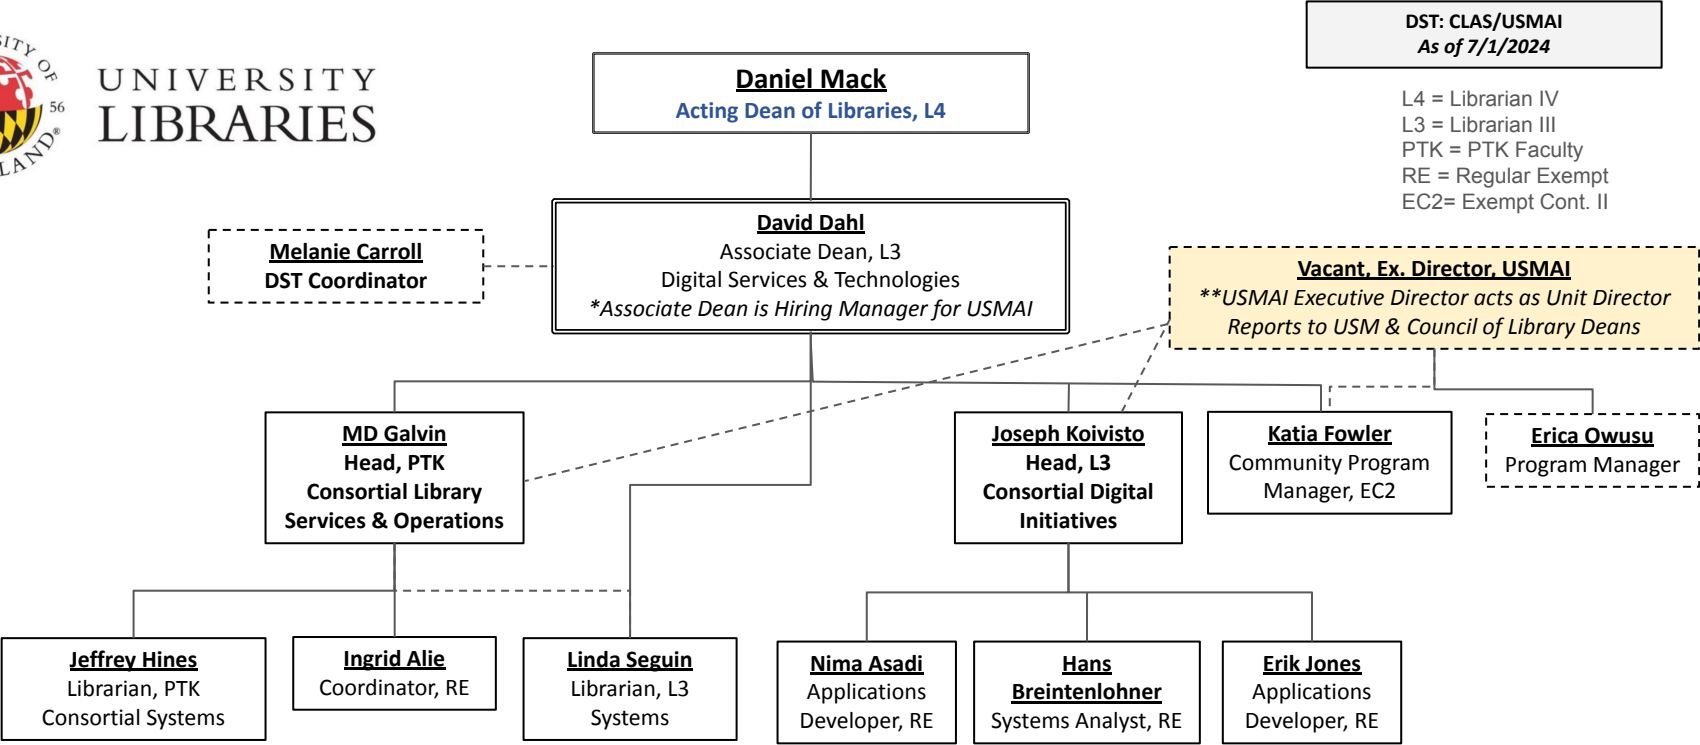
SITY OF 56 LAND®

UNIVERSITY LIBRARIES

DST: CLAS/USMAI
As of 7/1/2024

L4 = Librarian IV
L3 = Librarian III
PTK = PTK Faculty
RE = Regular Exempt
EC2= Exempt Cont. II

Daniel Mack
Acting Dean of Libraries, L4

Melanie Carroll
DST Coordinator

David Dahl
Associate Dean, L3
Digital Services & Technologies
*Associate Dean is Hiring Manager for USMAI

Vacant, Ex. Director, USMAI
**USMAI Executive Director acts as Unit Director
Reports to USM & Council of Library Deans

MD Galvin
Head, PTK
Consortial Library Services & Operations

Joseph Koivisto
Head, L3
Consortial Digital Initiatives

Katia Fowler
Community Program Manager, EC2

Erica Owusu
Program Manager

Jeffrey Hines
Librarian, PTK
Consortial Systems

Ingrid Alie
Coordinator, RE

Linda Seguin
Librarian, L3
Systems

Nima Asadi
Applications Developer, RE

Hans Breintenlohner
Systems Analyst, RE

Erik Jones
Applications Developer, RE